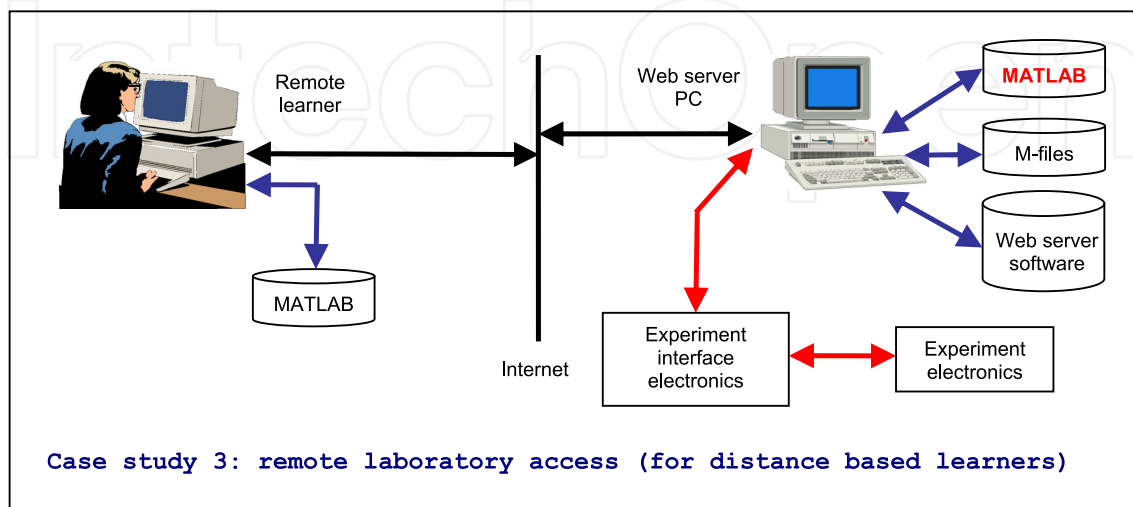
Remote learner

MATLAB

Internet

Web server PC

MATLAB

M-files

Web server software

Experiment interface electronics

Experiment electronics

Case study 3: remote laboratory access (for distance based learners)